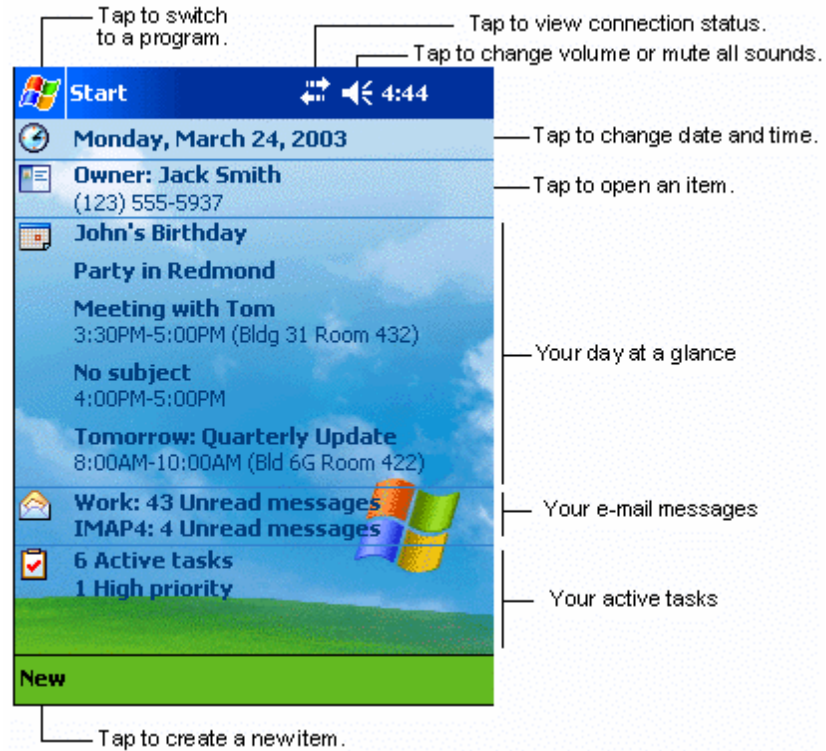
Tap to switch to a program.

Tap to view connection status.

Tap to change volume or mute all sounds.

Start 4:44

Monday, March 24, 2003

Tap to change date and time.

Owner: Jack Smith
(123) 555-5937

Tap to open an item.

John's Birthday

Party in Redmond

Meeting with Tom
3:30PM-5:00PM (Bldg 31 Room 432)

No subject
4:00PM-5:00PM

Tomorrow: Quarterly Update
8:00AM-10:00AM (Bld 6G Room 422)

Your day at a glance

Work: 43 Unread messages
IMAP4: 4 Unread messages

Your e-mail messages

6 Active tasks
1 High priority

Your active tasks

New

Tap to create a newitem.